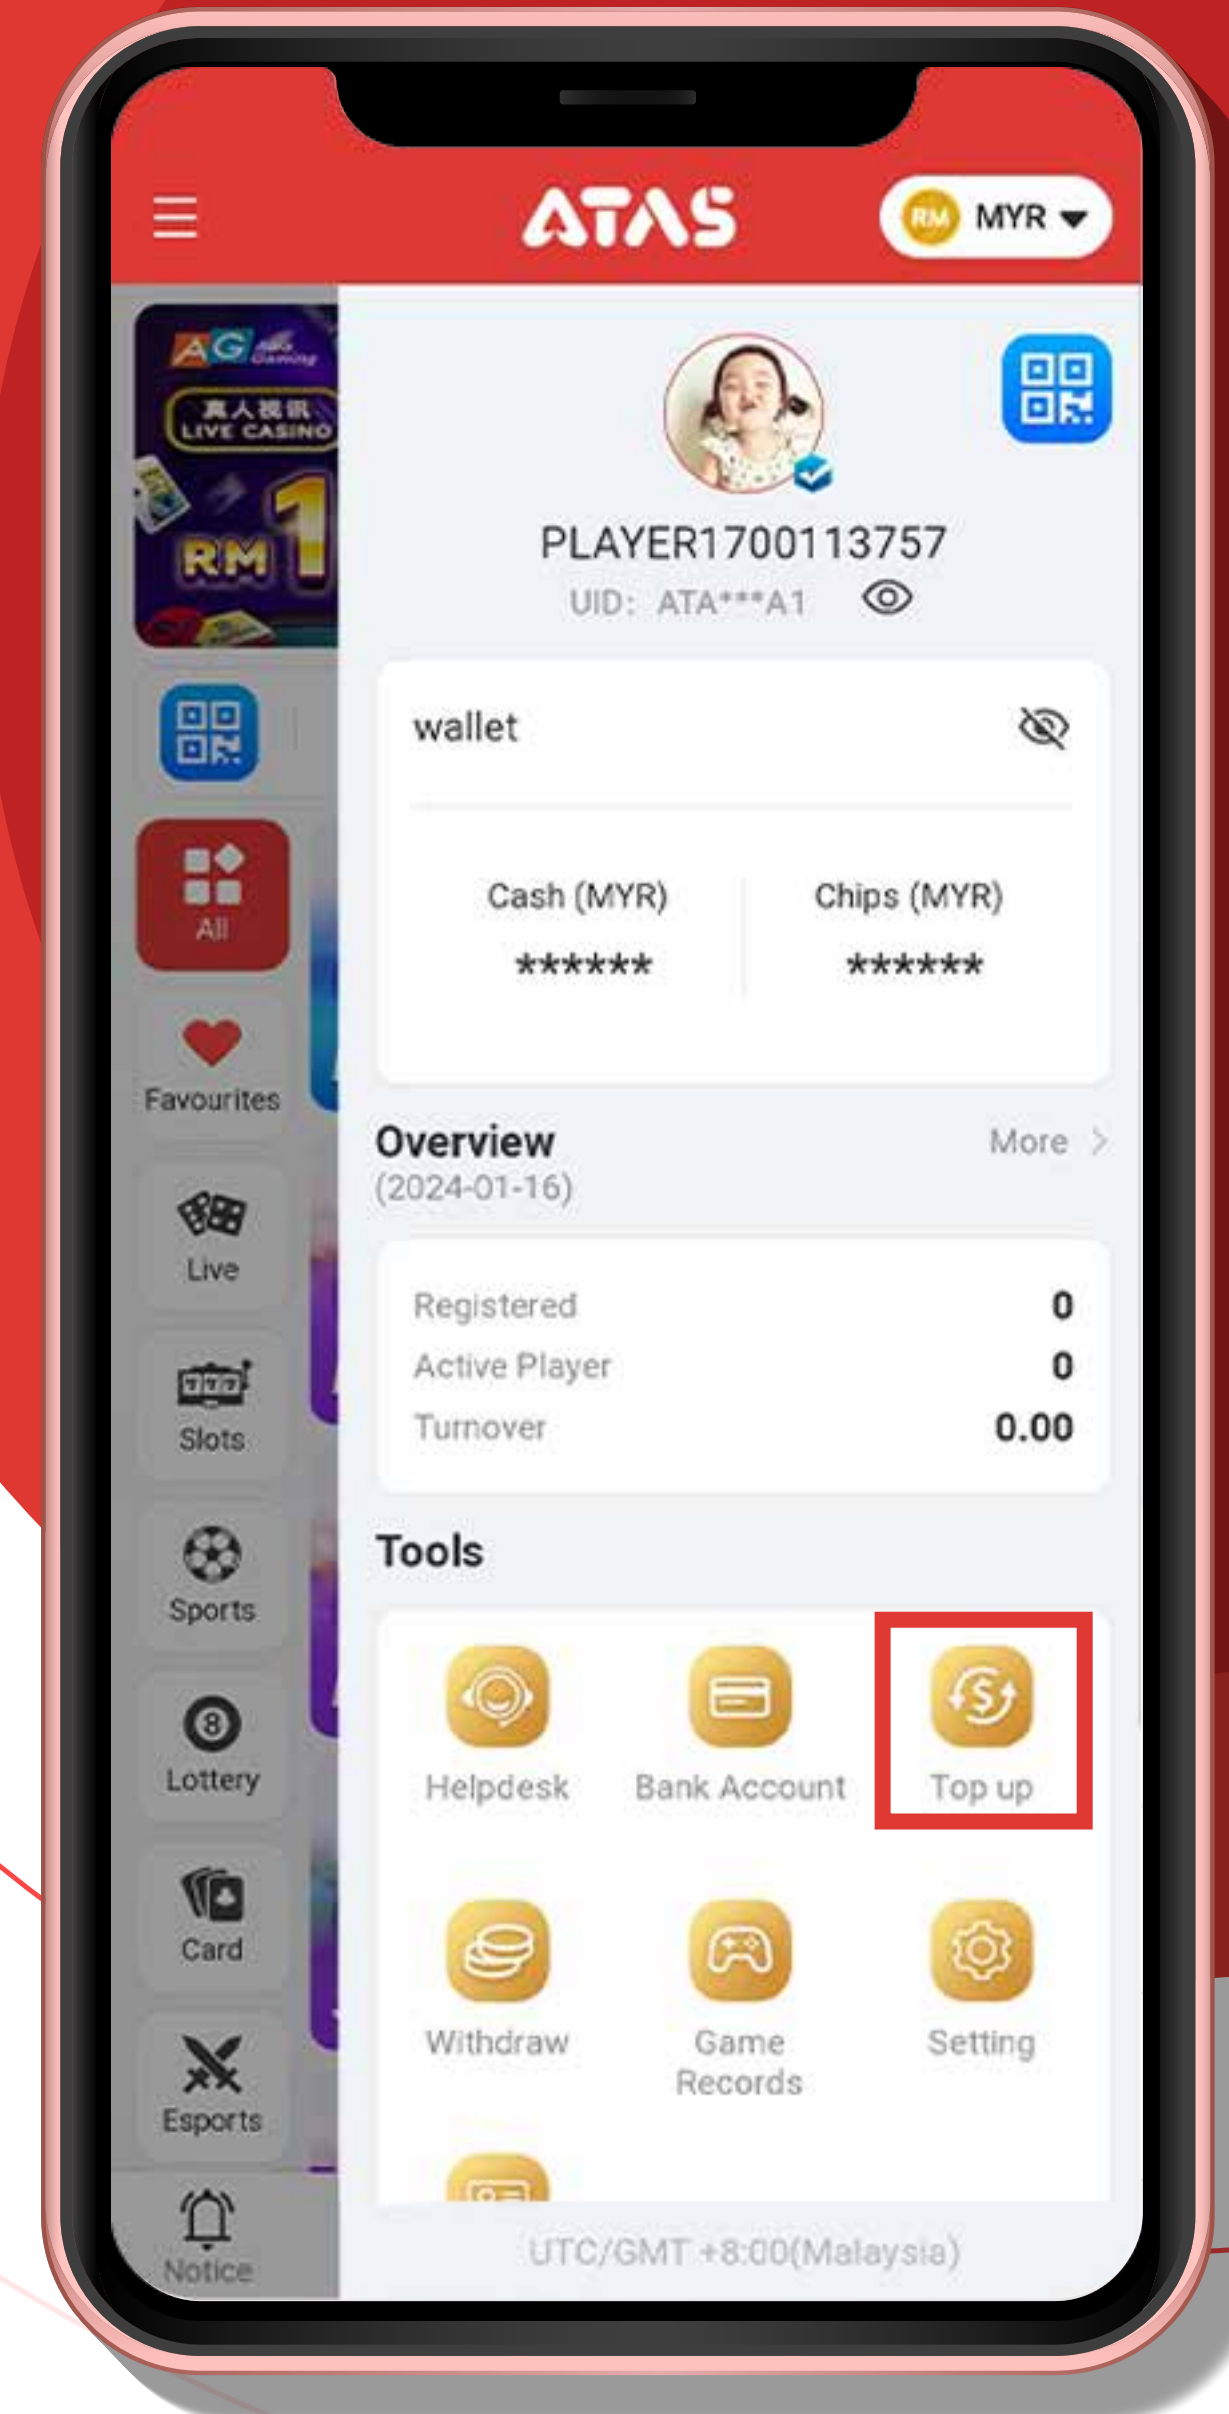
ATAS

RM MYR

AG Gaming
真人视讯 LIVE CASINO
RM 1

All
Favourites
Live
Slots
Sports
Lottery
Card
Esports
Notice

PLAYER1700113757
UID: ATA***A1

wallet

Cash (MYR)
******

Chips (MYR)
******

Overview
(2024-01-16)
More >

| | |
|---|---|
| Registered | 0 |
| Active Player | 0 |
| Turnover | 0.00 |

Tools

Helpdesk
Bank Account
Top up
Withdraw
Game Records
Setting

UTC/GMT +8:00(Malaysia)